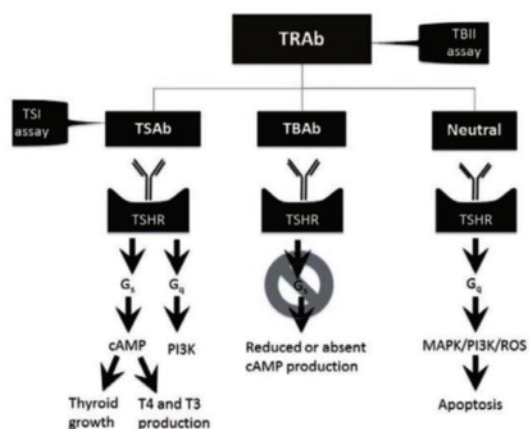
TRAb

TBII assay

TSI assay

TSAb

TBAb

Neutral

TSHR

TSHR

TSHR

$G_s$

$G_q$

$G_s$

$G_q$

cAMP

PI3K

Reduced or absent cAMP production

MAPK/PI3K/ROS

Thyroid growth

T4 and T3 production

Apoptosis